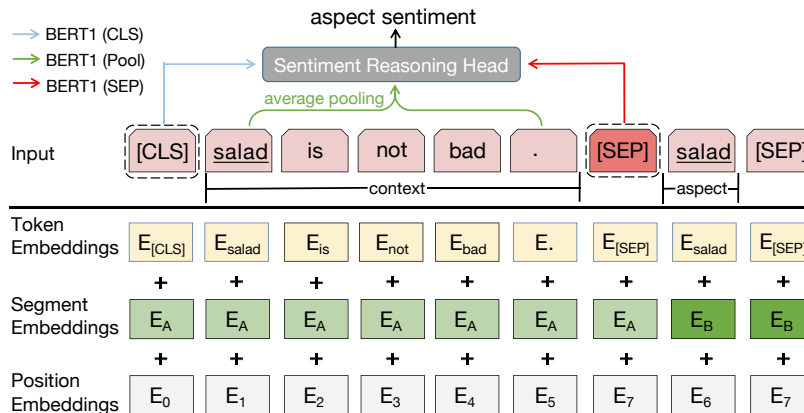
BERT1 (CLS)
BERT1 (Pool)
BERT1 (SEP)

aspect sentiment

Sentiment Reasoning Head

average pooling

Input

[CLS] salad is not bad . [SEP] salad [SEP]

context

aspect

| Token Embeddings | $E_{[CLS]}$ | $E_{salad}$ | $E_{is}$ | $E_{not}$ | $E_{bad}$ | $E_{.}$ | $E_{[SEP]}$ | $E_{salad}$ | $E_{[SEP]}$ |
|---|---|---|---|---|---|---|---|---|---|
| | + | + | + | + | + | + | + | + | + |
| Segment Embeddings | $E_A$ | $E_A$ | $E_A$ | $E_A$ | $E_A$ | $E_A$ | $E_A$ | $E_B$ | $E_B$ |
| | + | + | + | + | + | + | + | + | + |
| Position Embeddings | $E_0$ | $E_1$ | $E_2$ | $E_3$ | $E_4$ | $E_5$ | $E_7$ | $E_6$ | $E_7$ |